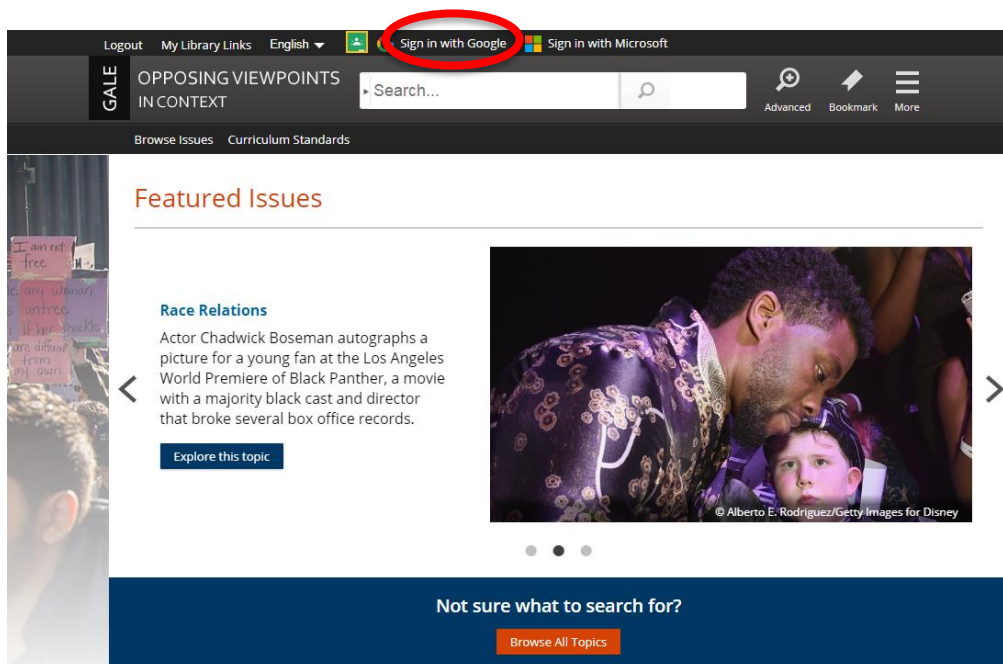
Logout My Library Links English Sign in with Google Sign in with Microsoft

GALE OPPOSING VIEWPOINTS IN CONTEXT

Search...

Advanced Bookmark More

Browse Issues Curriculum Standards

Featured Issues

Race Relations

Actor Chadwick Boseman autographs a picture for a young fan at the Los Angeles World Premiere of Black Panther, a movie with a majority black cast and director that broke several box office records.

Explore this topic

© Alberto E. Rodriguez/Getty Images for Disney

I am not free
any woman unfree
if her shackles are different from my own

Not sure what to search for?

Browse All Topics